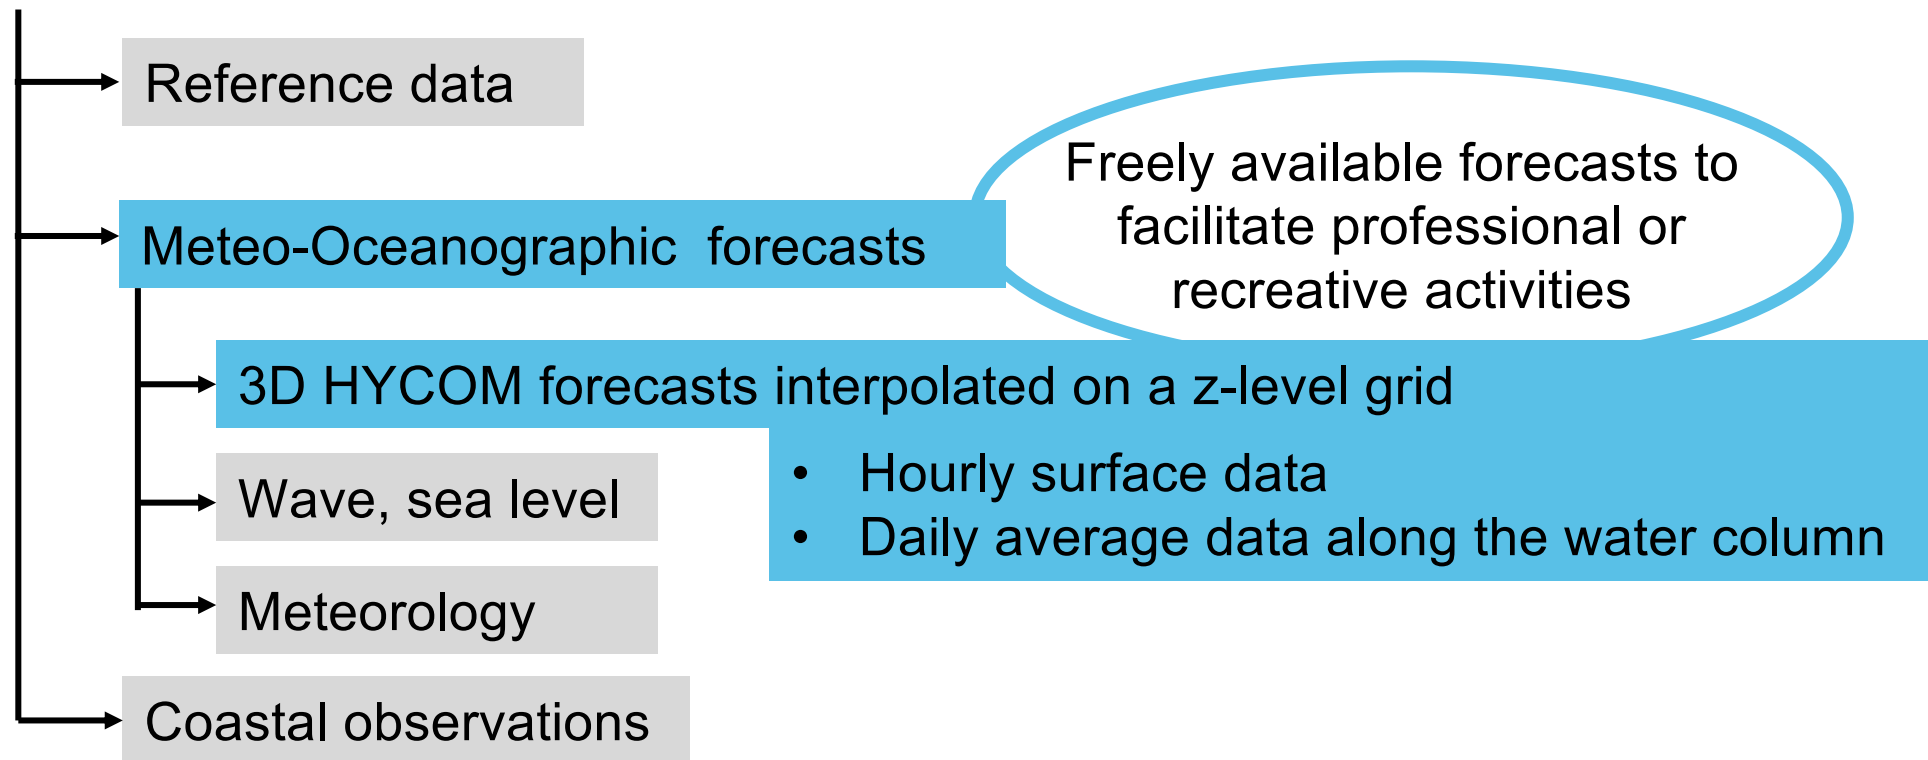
Reference data

Meteo-Oceanographic forecasts

Freely available forecasts to facilitate professional or recreative activities

3D HYCOM forecasts interpolated on a z-level grid

- Hourly surface data
- Daily average data along the water column

Wave, sea level

Meteorology

Coastal observations